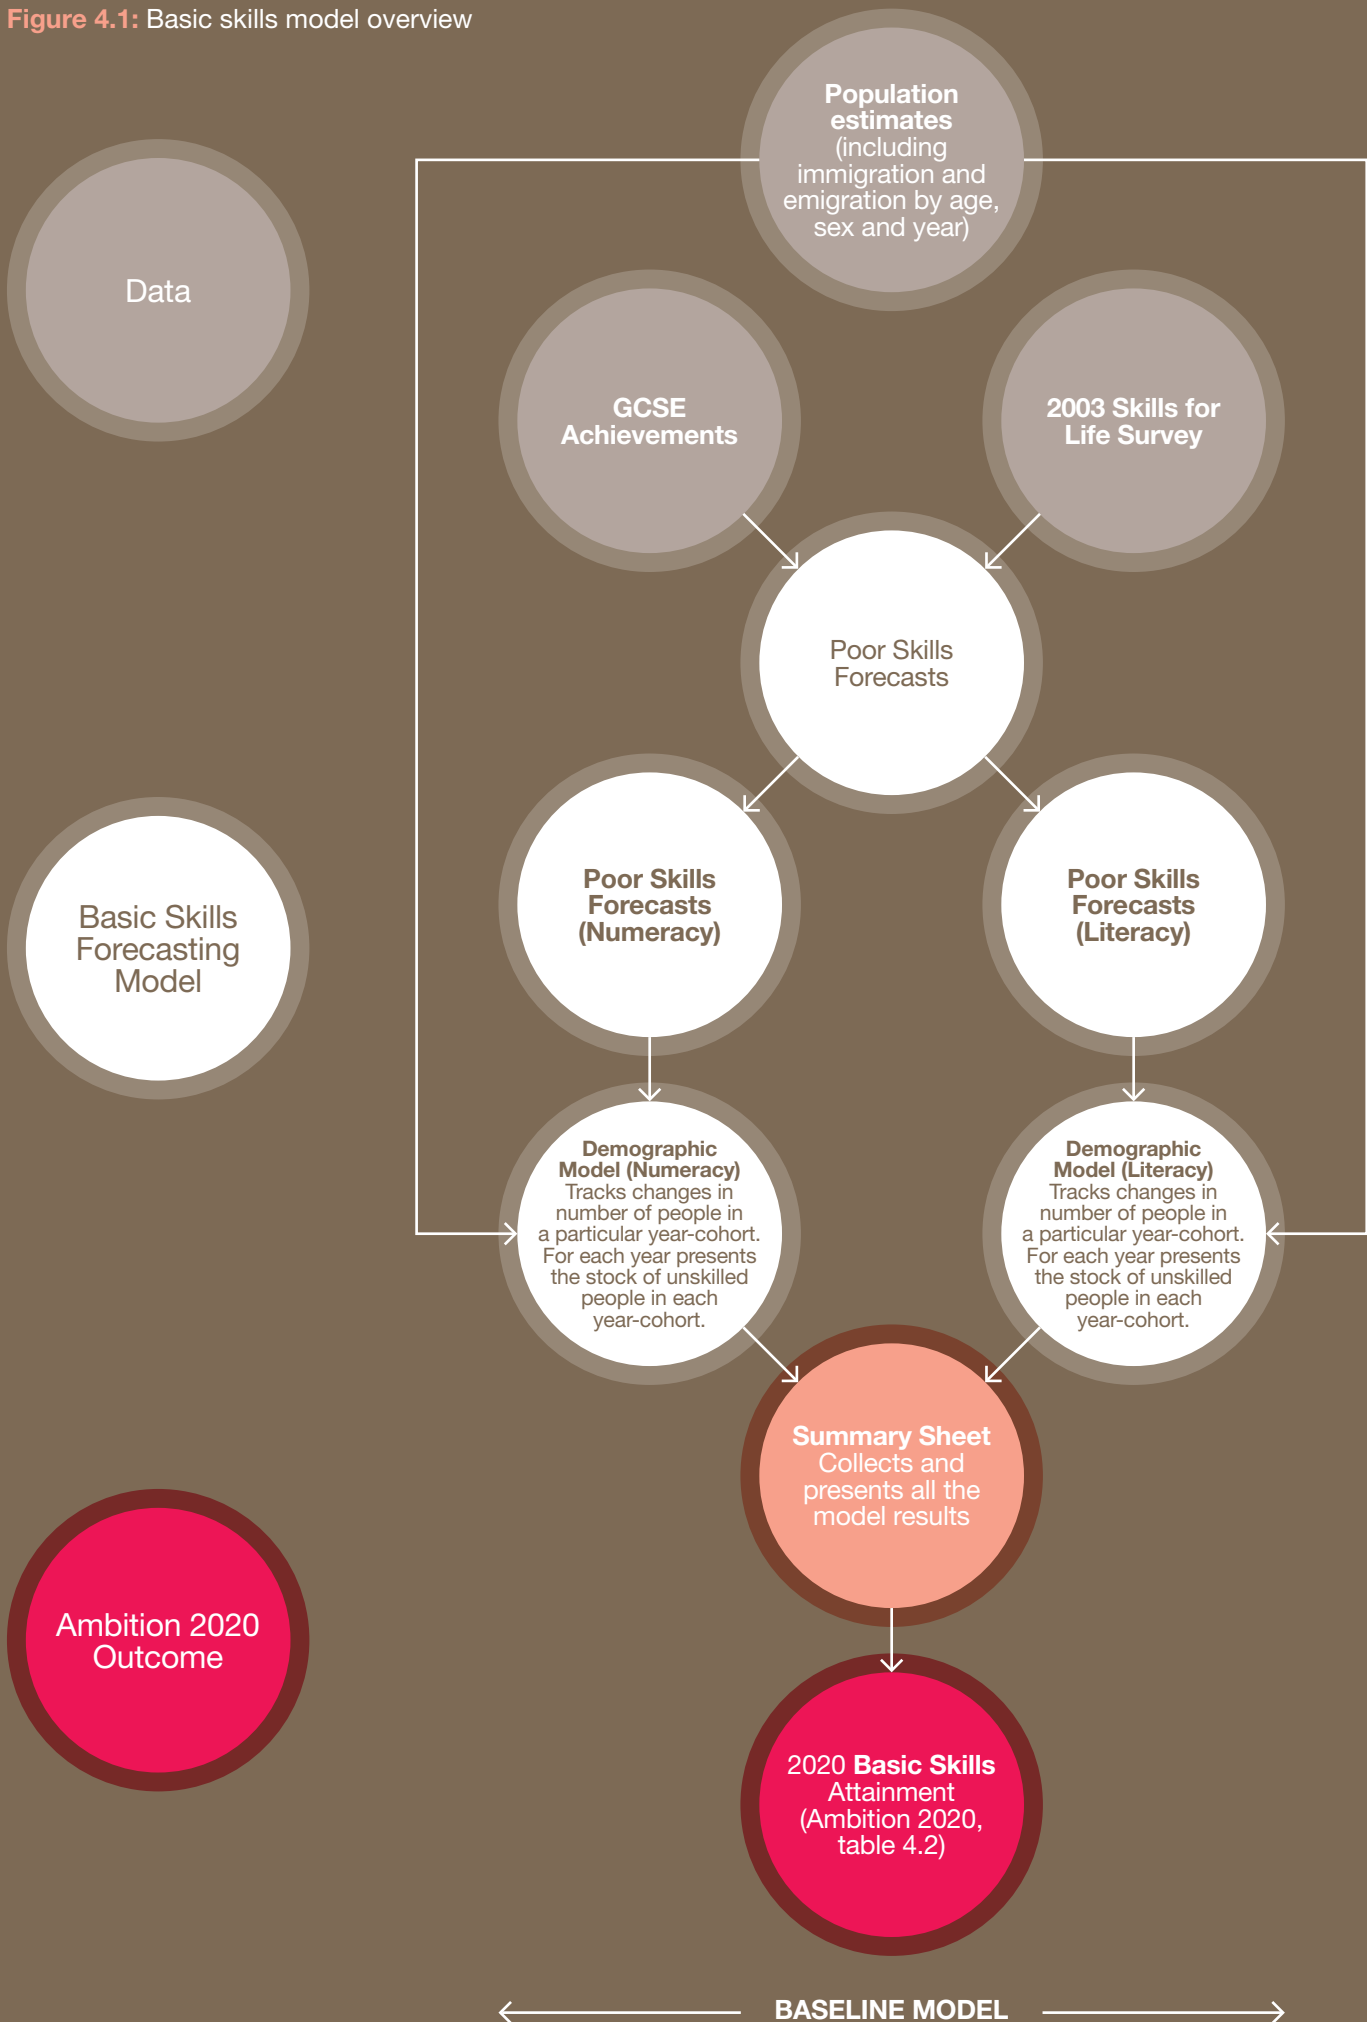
Figure 4.1: Basic skills model overview

Data

Population estimates (including immigration and emigration by age, sex and year)

GCSE Achievements

2003 Skills for Life Survey

Poor Skills Forecasts

Basic Skills Forecasting Model

Poor Skills Forecasts (Numeracy)

Poor Skills Forecasts (Literacy)

Demographic Model (Numeracy) Tracks changes in number of people in a particular year-cohort. For each year presents the stock of unskilled people in each year-cohort.

Demographic Model (Literacy) Tracks changes in number of people in a particular year-cohort. For each year presents the stock of unskilled people in each year-cohort.

Summary Sheet Collects and presents all the model results

Ambition 2020 Outcome

2020 Basic Skills Attainment (Ambition 2020, table 4.2)

BASELINE MODEL